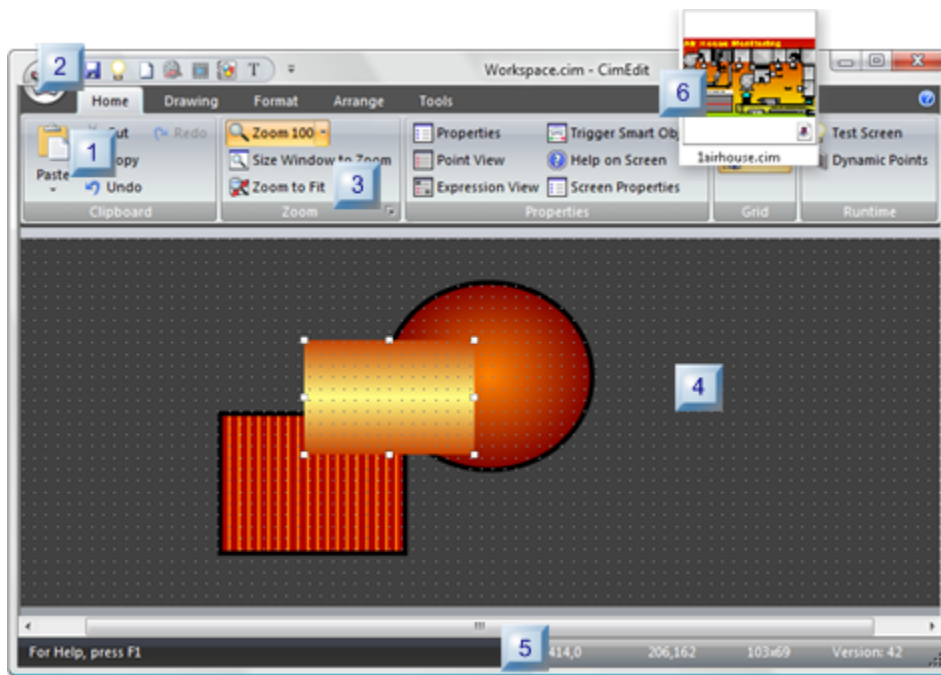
2

T

Workspace.cim - CimEdit

Home

Drawing

Format

Arrange

Tools

Cut

Redo

Copy

Paste

Undo

1

Clipboard

Zoom 100

Size Window to Zoom

Zoom to Fit

3

Zoom

Properties

Point View

Expression View

Trigger Smart Obj

Help on Screen

Screen Properties

Properties

6

1airhouse.cim

Grid

Test Screen

Dynamic Points

Runtime

4

For Help, press F1

5

414,0

206,162

103x69

Version: 42